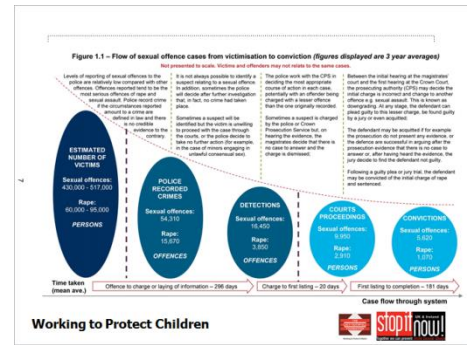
Figure 1.1 – Flow of sexual offence cases from victimisation to conviction (figures displayed are 3 year averages)

Not presented to scale. Victims and offenders may not relate to the same cases.

Levels of reporting of sexual offences to the police are relatively low compared with other offences. Offences reported tend to be the most serious offences of rape and sexual assault. Police record crime if the circumstances reported amount to a crime as defined in law and there is no credible evidence to the contrary.

It is not always possible to identify a suspect relating to a sexual offence. In addition, sometimes the police will decide after further investigation that, in fact, no crime had taken place.

Sometimes a suspect will be identified but the victim is unwilling to proceed with the case through the courts, or the police decide to take no further action (for example, in the case of minors engaging in unlawful consensual sex).

The police work with the CPS in deciding the most appropriate course of action in each case, potentially with an offender being charged with a lesser offence than the one originally recorded.

Sometimes a suspect is charged by the police or Crown Prosecution Service but, on hearing the evidence, the magistrates decide that there is no case to answer and the charge is dismissed.

Between the initial hearing at the magistrates' court and the first hearing at the Crown Court, the prosecuting authority (CPS) may decide the initial charge is incorrect and change to another offence e.g. sexual assault. This is known as downgrading. At any stage, the defendant can plead guilty to this lesser charge, be found guilty by a jury or even acquitted.

The defendant may be acquitted if for example the prosecution do not present any evidence, or the defence are successful in arguing after the prosecution evidence that there is no case to answer or, after having heard the evidence, the jury decide to find the defendant not guilty.

Following a guilty plea or jury trial, the defendant may be convicted of the initial charge of rape and sentenced.

ESTIMATED NUMBER OF VICTIMS
Sexual offences: 430,000 - 517,000
Rape: 60,000 - 95,000
PERSONS

POLICE RECORDED CRIMES
Sexual offences: 54,310
Rape: 15,670
OFFENCES

DETECTIONS
Sexual offences: 18,450
Rape: 3,850
OFFENCES

COURTS PROCEEDINGS
Sexual offences: 9,850
Rape: 2,910
PERSONS

CONVICTIONS
Sexual offences: 5,620
Rape: 1,070
PERSONS

Time taken (mean ave.)
Offence to charge or laying of information – 296 days
Charge to first listing – 20 days
First listing to completion – 181 days

Case flow through system

7

Working to Protect Children

stop it now!